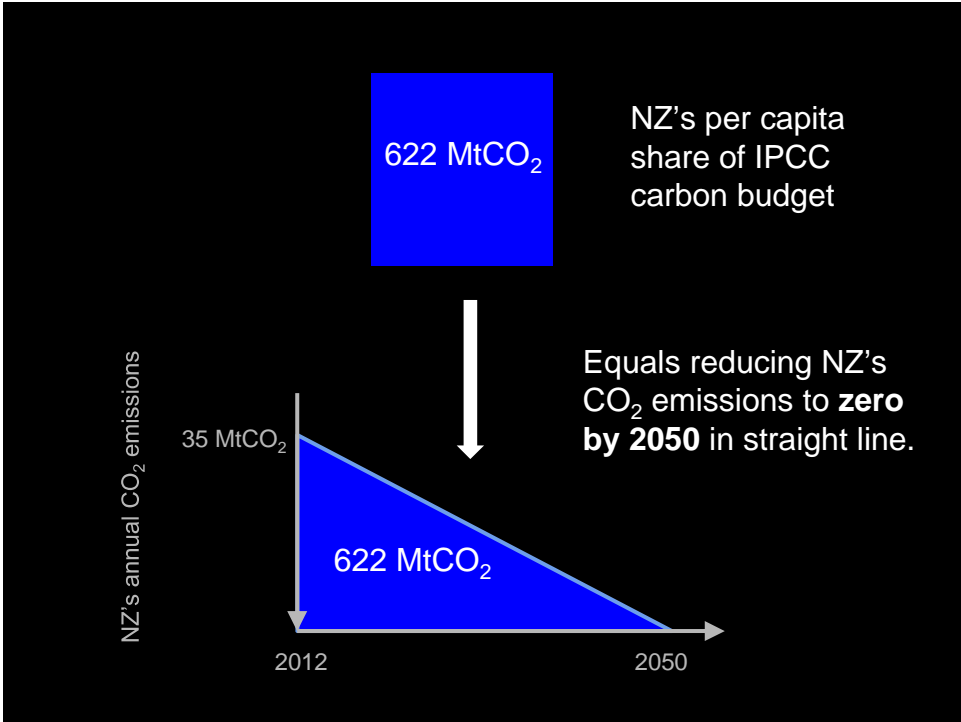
622 $MtCO_2$

NZ’s per capita share of IPCC carbon budget

Equals reducing NZ’s $CO_2$ emissions to **zero by 2050** in straight line.

NZ’s annual $CO_2$ emissions

35 $MtCO_2$

622 $MtCO_2$

2012

2050